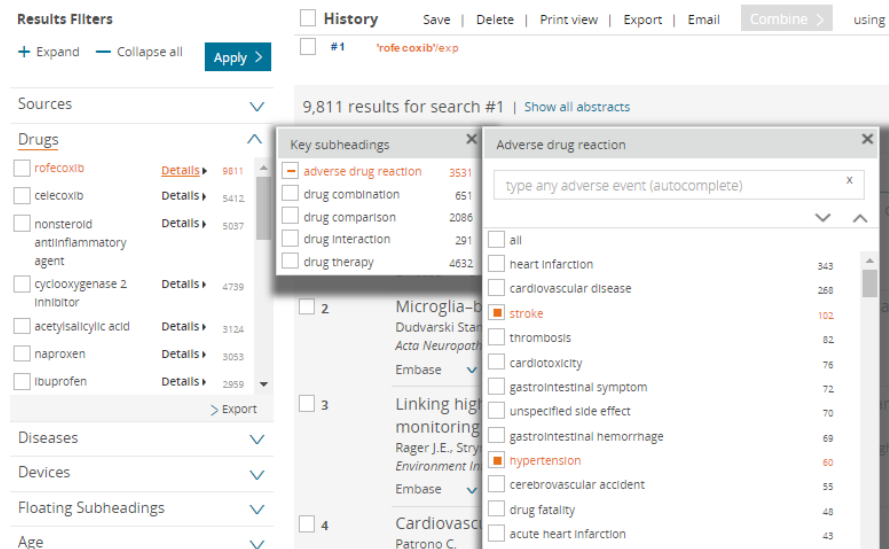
Results Filters

+ Expand — Collapse all Apply >

Sources

Drugs

| | | |
|---|---|---|
| rofecoxib | Details | 9811 |
| celecoxib | Details | 5412 |
| nonsteroid antiinflammatory agent | Details | 5037 |
| cyclooxygenase 2 inhibitor | Details | 4739 |
| acetylsalicylic acid | Details | 3124 |
| naproxen | Details | 3053 |
| ibuprofen | Details | 2959 |

> Export

Diseases

Devices

Floating Subheadings

Age

History Save | Delete | Print view | Export | Email Combine > using

#1 'rofe coxib'/exp

9,811 results for search #1 | Show all abstracts

Key subheadings

| | |
|---|---|
| adverse drug reaction | 3531 |
| drug combination | 651 |
| drug comparison | 2086 |
| drug interaction | 291 |
| drug therapy | 4632 |

2 Microglia–b
Dudvarski Stan
Acta Neuropath
Embase

3 Linking high
monitoring
Rager J.E., Stry
Environment In
Embase

4 Cardiovascu
Patrono C.

Adverse drug reaction

type any adverse event (autocomplete) x

| | |
|---|---|
| all | |
| heart infarction | 343 |
| cardiovascular disease | 268 |
| stroke | 102 |
| thrombosis | 82 |
| cardiotoxicity | 76 |
| gastrointestinal symptom | 72 |
| unspecified side effect | 70 |
| gastrointestinal hemorrhage | 69 |
| hypertension | 60 |
| cerebrovascular accident | 55 |
| drug fatality | 48 |
| acute heart infarction | 43 |